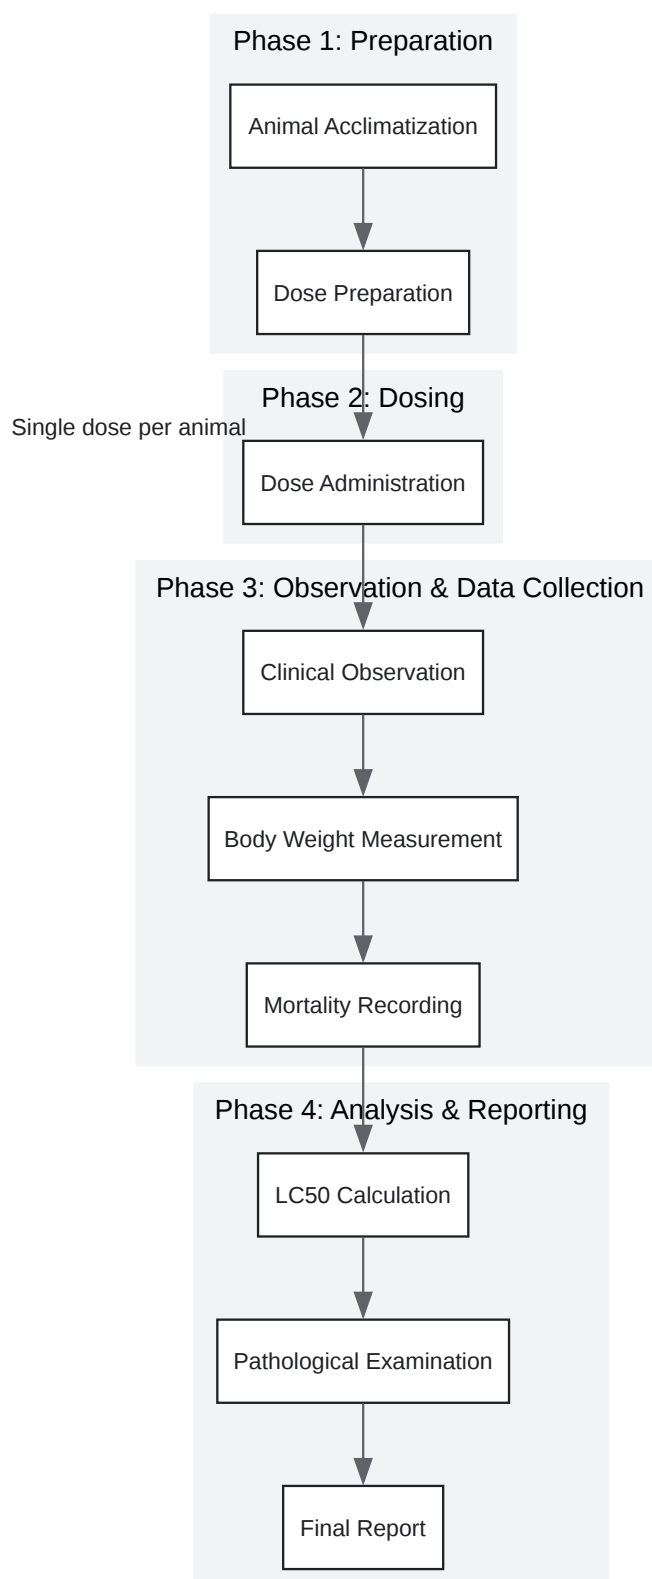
Phase 1: Preparation

Animal Acclimatization

Dose Preparation

Phase 2: Dosing

Single dose per animal

Dose Administration

Phase 3: Observation & Data Collection

Clinical Observation

Body Weight Measurement

Mortality Recording

Phase 4: Analysis & Reporting

LC50 Calculation

Pathological Examination

Final Report